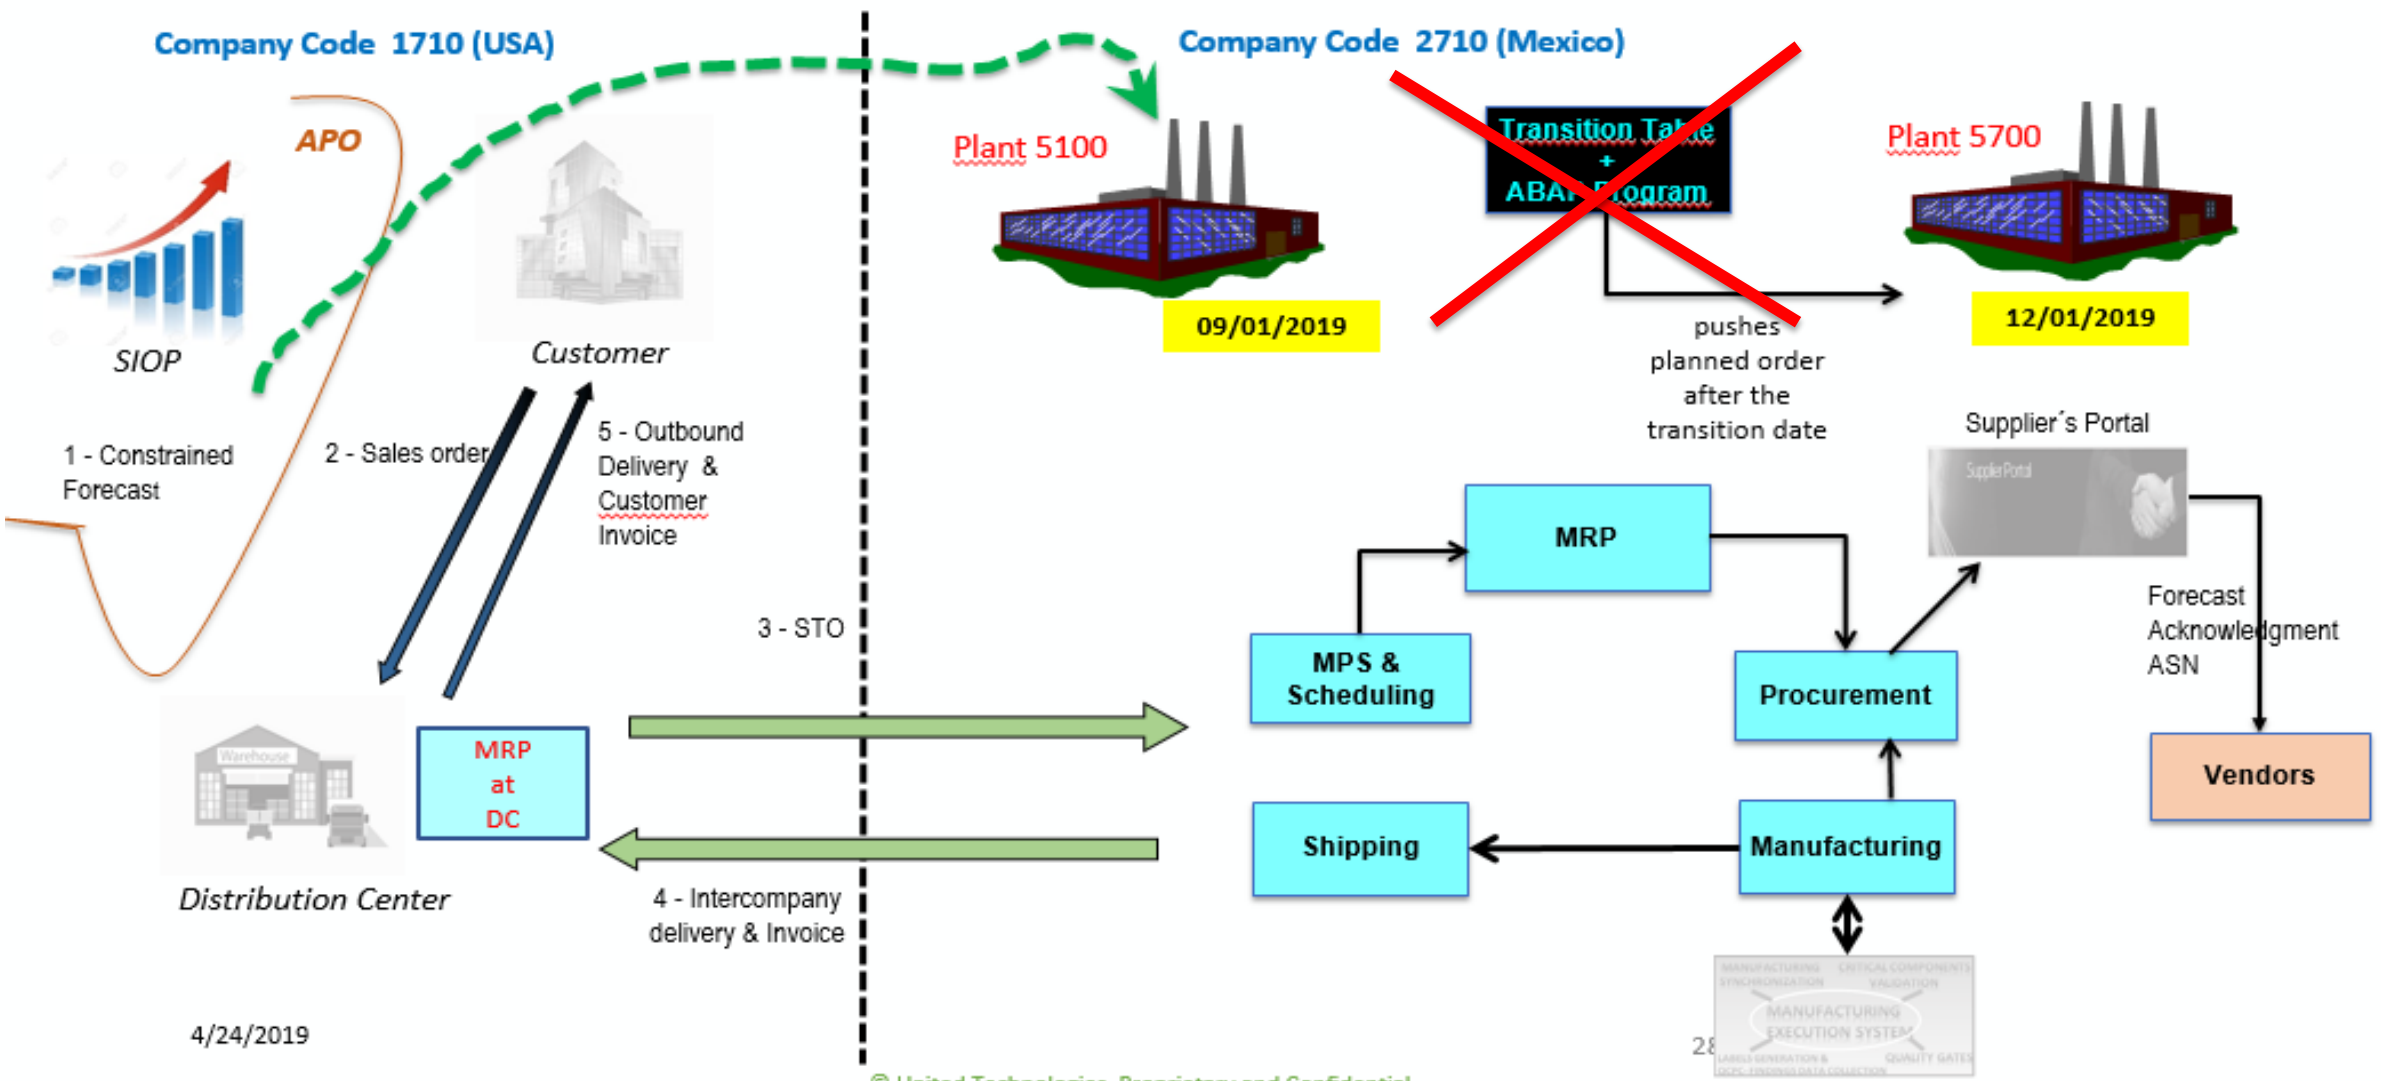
Company Code 1710 (USA)

Company Code 2710 (Mexico)

APO

SIOP

Customer

Plant 5100

09/01/2019

Transition Table
+
ABAP Program

Plant 5700

12/01/2019

pushes planned order after the transition date

1 - Constrained Forecast

2 - Sales order

5 - Outbound Delivery & Customer Invoice

Supplier´s Portal

Supplier Portal

MRP

MPS & Scheduling

Procurement

Forecast Acknowledgment ASN

3 - STO

Warehouse

MRP at DC

Vendors

Shipping

Manufacturing

Distribution Center

4 - Intercompany delivery & Invoice

MANUFACTURING SYNCHRONIZATION

CRITICAL COMPONENTS VALIDATION

MANUFACTURING EXECUTION SYSTEM

LABEL GENERATION & DCPC FINDINGS DATA COLLECTION

QUALITY GATES

4/24/2019

28

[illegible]